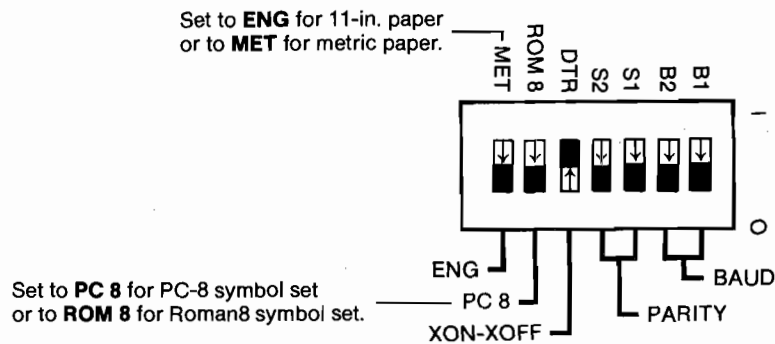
Set to **ENG** for 11-in. paper or to **MET** for metric paper.

MET
ROM 8
DTR
S2
S1
B2
B1

I

O

ENG
PC 8
XON-XOFF
PARITY
BAUD

Set to **PC 8** for PC-8 symbol set or to **ROM 8** for Roman8 symbol set.